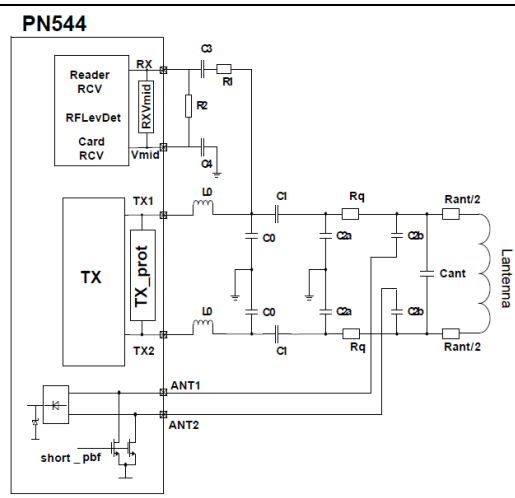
PN544

Reader RCV

RFLevDet

Card RCV

RX

RXVmid

Vmid

C3

Rl

R2

C4

TX1

TX2

TX

TX_prot

L0

L0

C1

C1

C0

C0

Rq

Rq

C2a

C2a

C2b

C2b

Rant/2

Rant/2

Cant

Lantenna

ANT1

ANT2

short _pbf